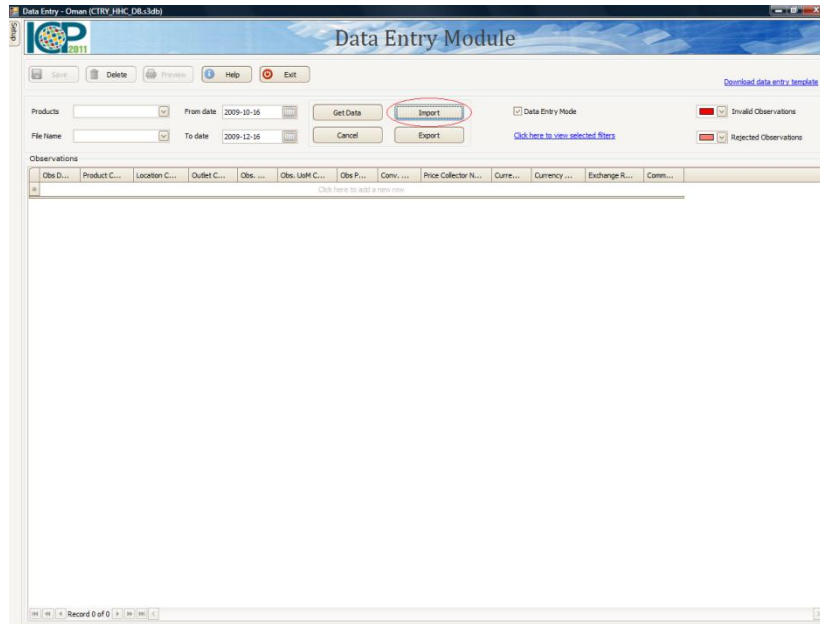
Data Entry - Oman (CTRY_HHC_DB.s3db)

Setup

ICP 2011

Data Entry Module

Save | Delete | Preview | Help | Exit

Download data entry template

Products
File Name
From date 2009-10-16
To date 2009-12-16
Get Data
Cancel
Import
Export
Data Entry Mode
Click here to view selected filters
Invalid Observations
Rejected Observations

Observations

| Obs D... | Product C... | Location C... | Outlet C... | Obs. ... | Obs. UoM C... | Obs P... | Conv. ... | Price Collector N... | Curre... | Currency ... | Exchange R... | Comm... |
|---|---|---|---|---|---|---|---|---|---|---|---|---|
| Click here to add a new row | | | | | | | | | | | | |

Record 0 of 0